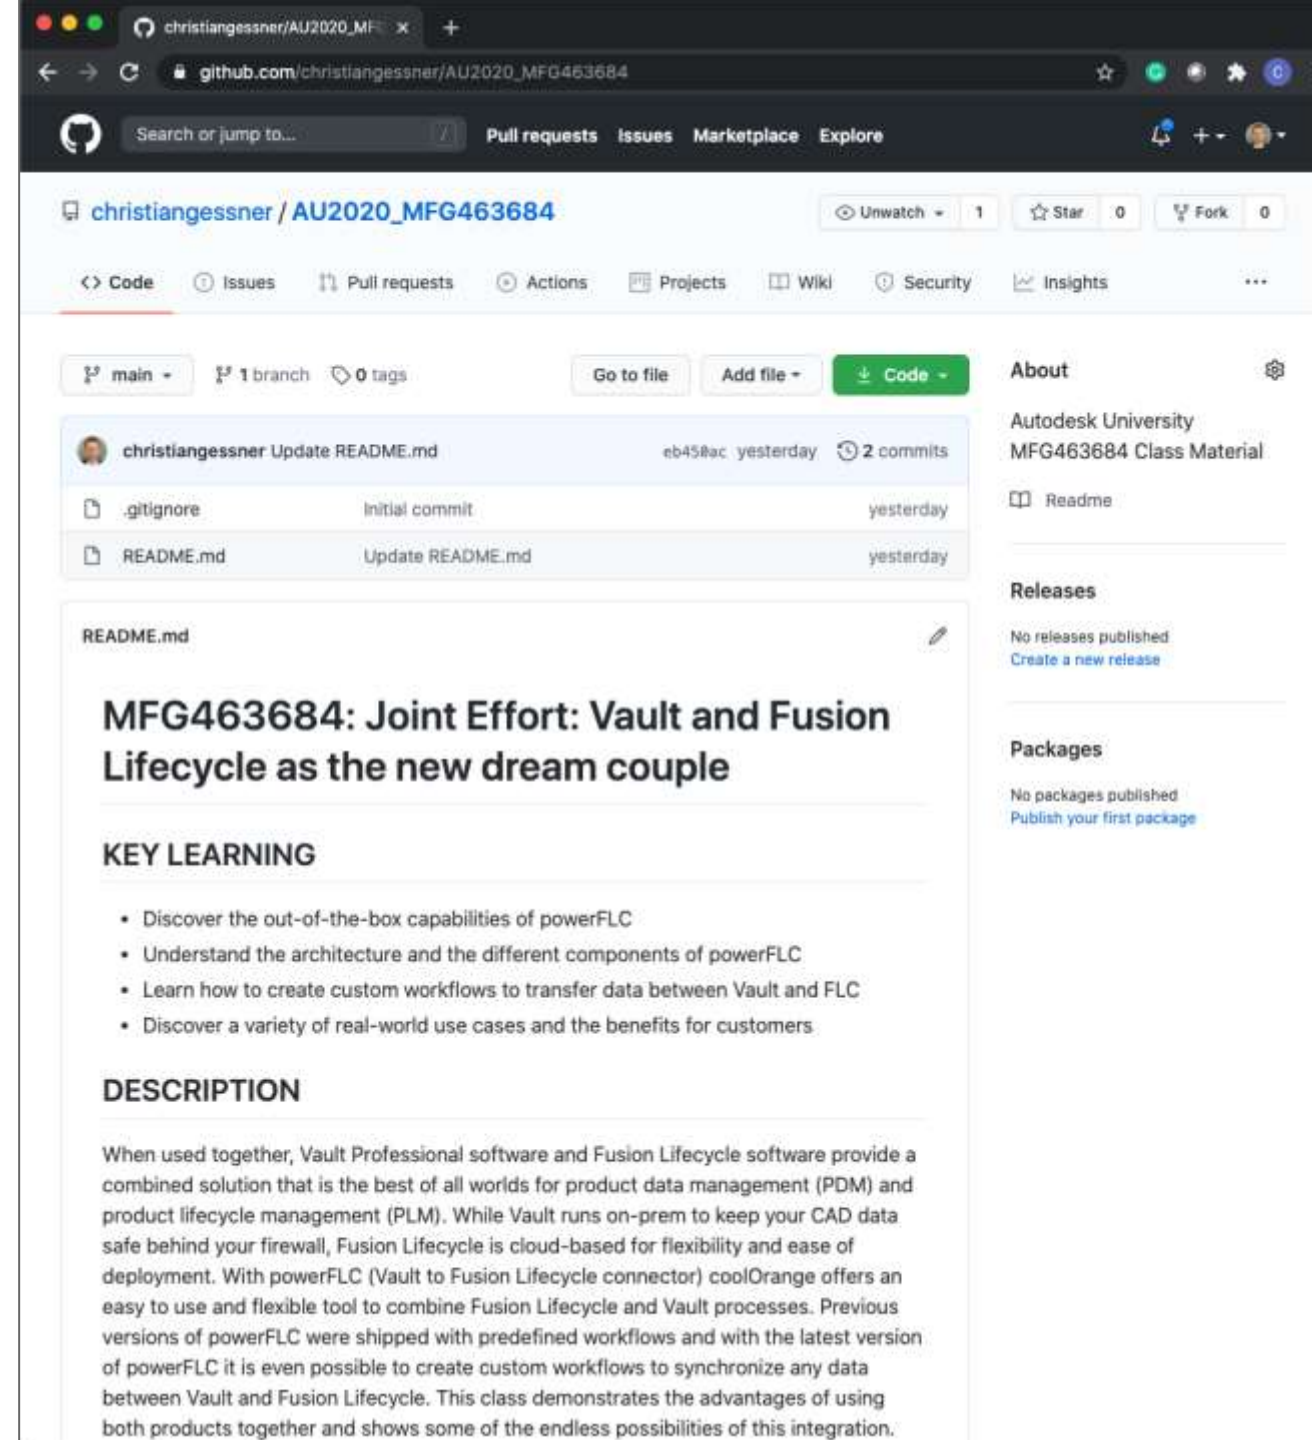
christiangessner/AU2020_MF ×

github.com/christiangessner/AU2020_MFG463684

Search or jump to... / Pull requests Issues Marketplace Explore

christiangessner / AU2020_MFG463684

Unwatch 1 Star 0 Fork 0

Code Issues Pull requests Actions Projects Wiki Security Insights ···

main 1 branch 0 tags Go to file Add file Code

christiangessner Update README.md eb458ac yesterday 2 commits

| .gitignore | Initial commit | yesterday |
|---|---|---|
| README.md | Update README.md | yesterday |

README.md

MFG463684: Joint Effort: Vault and Fusion Lifecycle as the new dream couple

KEY LEARNING

- Discover the out-of-the-box capabilities of powerFLC
- Understand the architecture and the different components of powerFLC
- Learn how to create custom workflows to transfer data between Vault and FLC
- Discover a variety of real-world use cases and the benefits for customers

DESCRIPTION

When used together, Vault Professional software and Fusion Lifecycle software provide a combined solution that is the best of all worlds for product data management (PDM) and product lifecycle management (PLM). While Vault runs on-prem to keep your CAD data safe behind your firewall, Fusion Lifecycle is cloud-based for flexibility and ease of deployment. With powerFLC (Vault to Fusion Lifecycle connector) coolOrange offers an easy to use and flexible tool to combine Fusion Lifecycle and Vault processes. Previous versions of powerFLC were shipped with predefined workflows and with the latest version of powerFLC it is even possible to create custom workflows to synchronize any data between Vault and Fusion Lifecycle. This class demonstrates the advantages of using both products together and shows some of the endless possibilities of this integration.

About

Autodesk University MFG463684 Class Material

Readme

Releases

No releases published
Create a new release

Packages

No packages published
Publish your first package